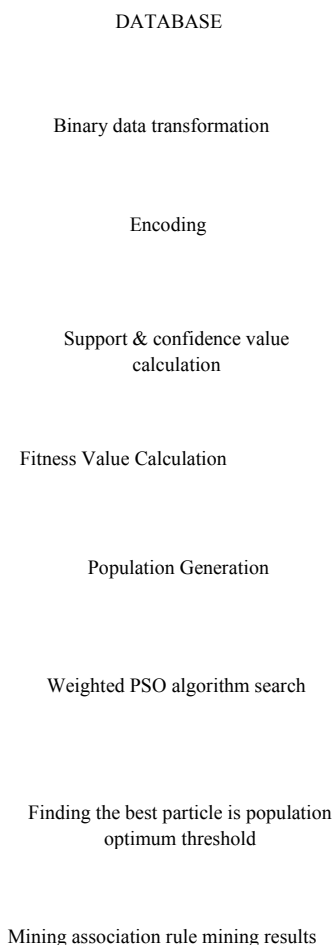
DATABASE

Binary data transformation

Encoding

Support & confidence value calculation

Fitness Value Calculation

Population Generation

Weighted PSO algorithm search

Finding the best particle is population optimum threshold

Mining association rule mining results